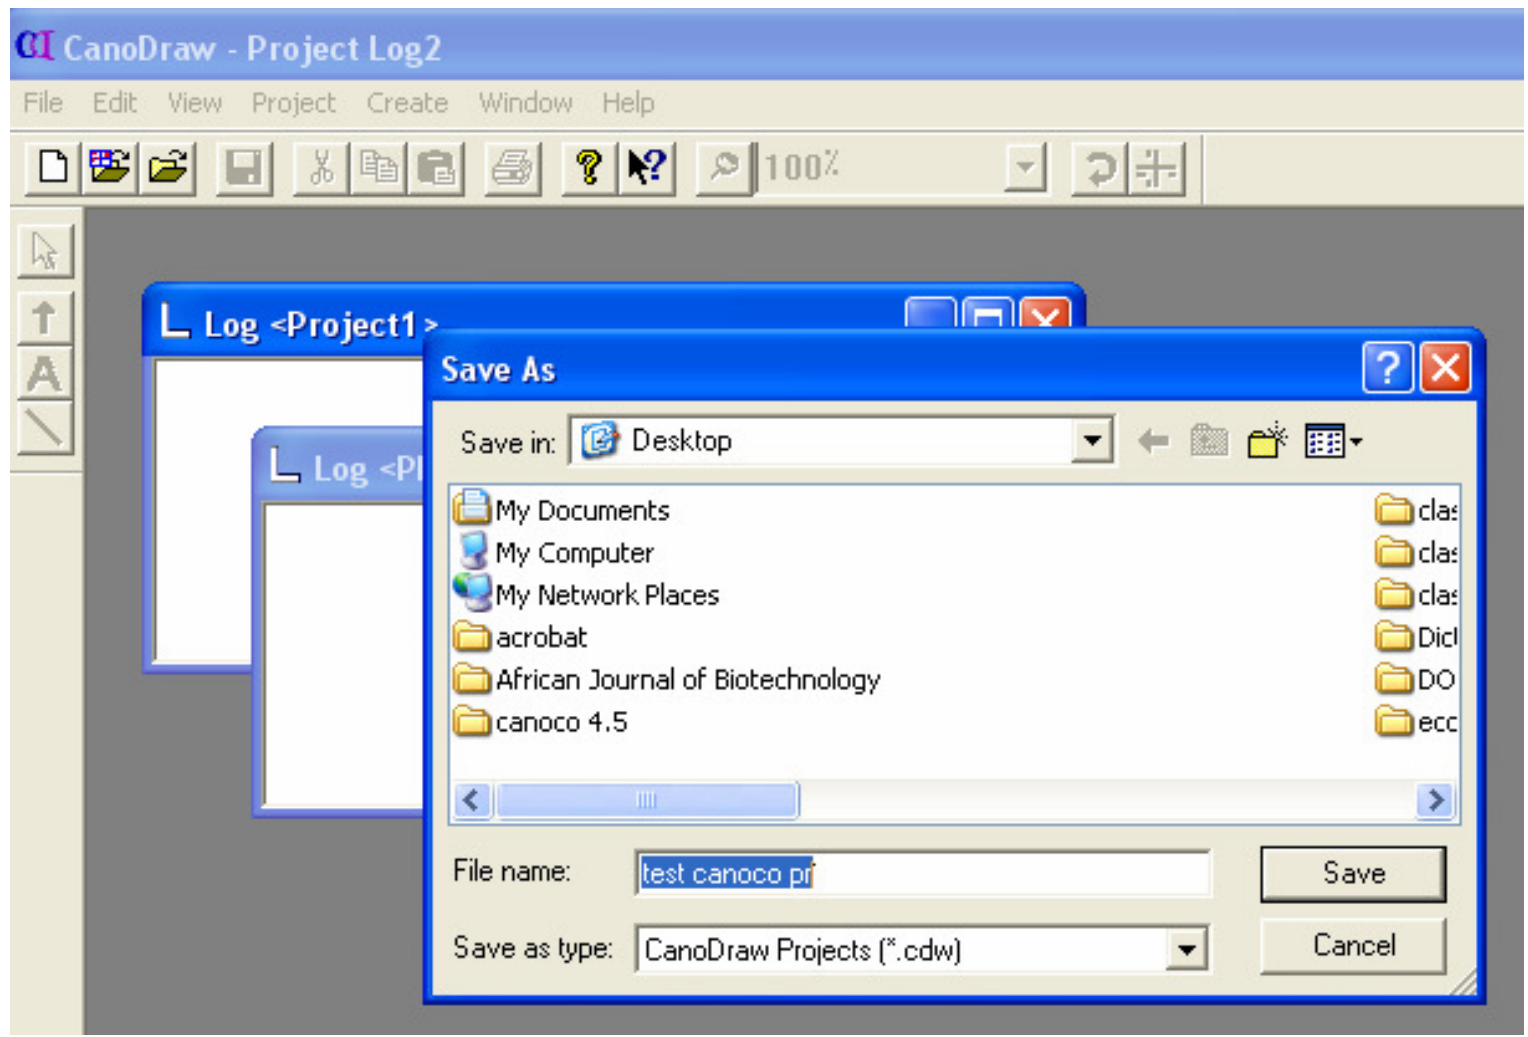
CanoDraw - Project Log2

File Edit View Project Create Window Help

100%

Log <Project1>

Log <P

Save As

Save in: Desktop

My Documents
My Computer
My Network Places
acrobat
African Journal of Biotechnology
canoco 4.5

clas
clas
clas
Dicl
DO
ecc

File name: test canoco pr

Save as type: CanoDraw Projects (*.cdw)

Save

Cancel